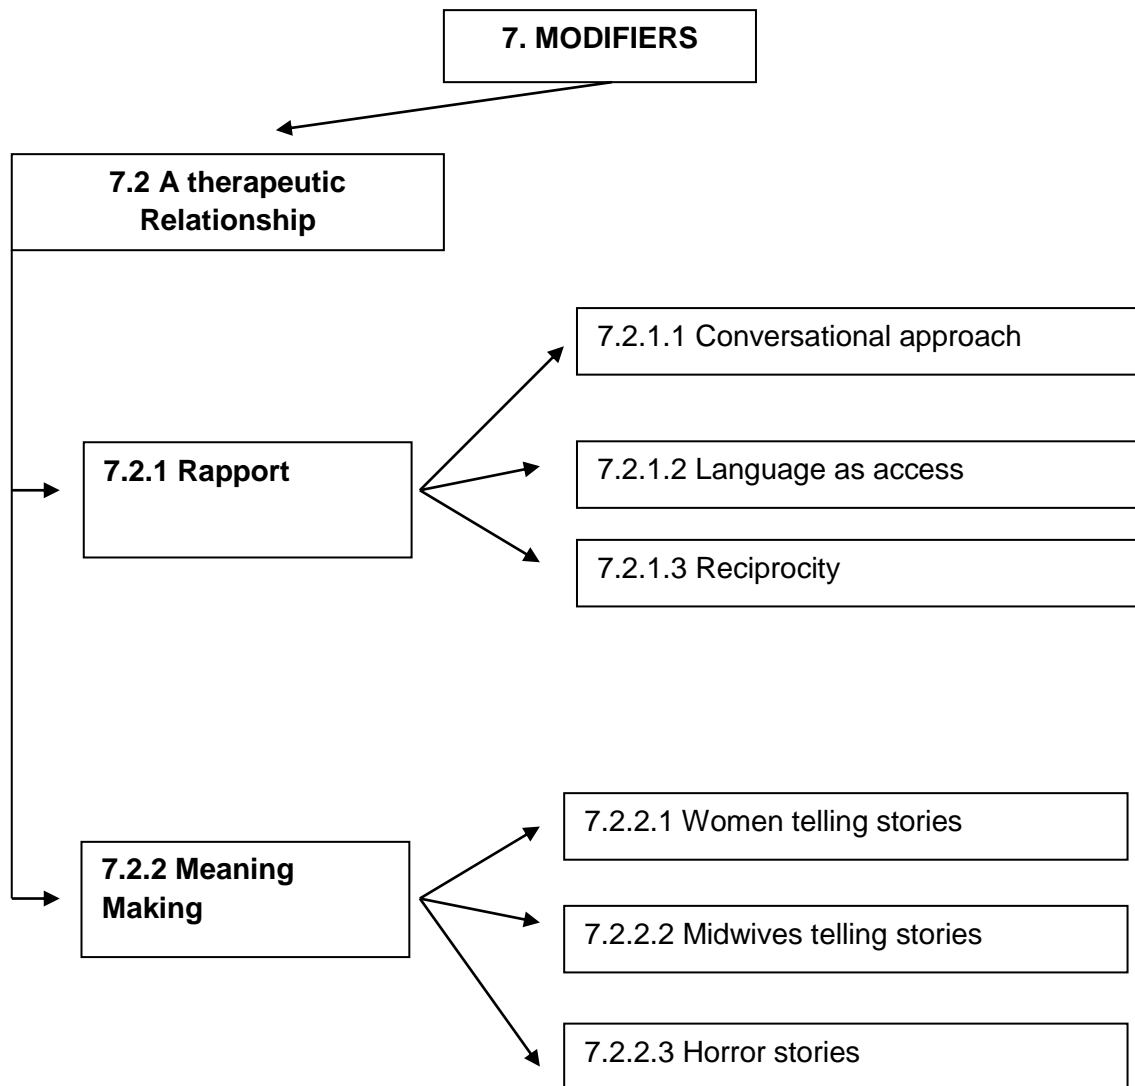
7. MODIFIERS

7.2 A therapeutic Relationship

7.2.1 Rapport

7.2.1.1 Conversational approach

7.2.1.2 Language as access

7.2.1.3 Reciprocity

7.2.2 Meaning Making

7.2.2.1 Women telling stories

7.2.2.2 Midwives telling stories

7.2.2.3 Horror stories